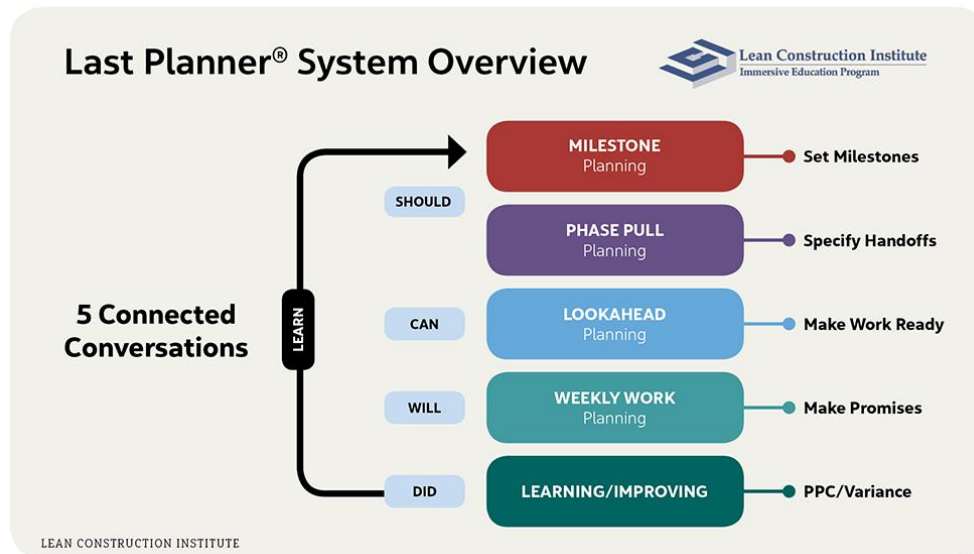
Last Planner® System Overview

Lean Construction Institute
Immersive Education Program

5 Connected Conversations

LEARN

SHOULD

CAN

WILL

DID

MILESTONE Planning — Set Milestones

PHASE PULL Planning — Specify Handoffs

LOOKAHEAD Planning — Make Work Ready

WEEKLY WORK Planning — Make Promises

LEARNING/IMPROVING — PPC/Variance

LEAN CONSTRUCTION INSTITUTE